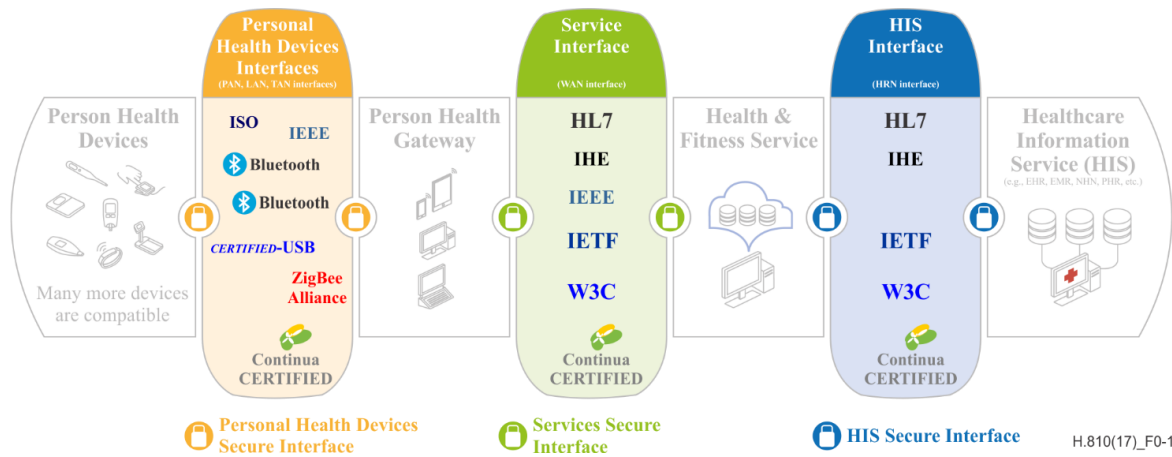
Person Health Devices

Many more devices are compatible

Personal Health Devices Interfaces
(PAN, LAN, TAN interfaces)

ISO
IEEE
Bluetooth
Bluetooth
CERTIFIED-USB
ZigBee Alliance
Continua CERTIFIED

Person Health Gateway

Service Interface
(WAN interface)

HL7
IHE
IEEE
IETF
W3C
Continua CERTIFIED

Health & Fitness Service

HIS Interface
(HRN interface)

HL7
IHE
IETF
W3C
Continua CERTIFIED

Healthcare Information Service (HIS)
(e.g., EHR, EMR, NHN, PHR, etc.)

Personal Health Devices Secure Interface

Services Secure Interface

HIS Secure Interface

H.810(17)_F0-1